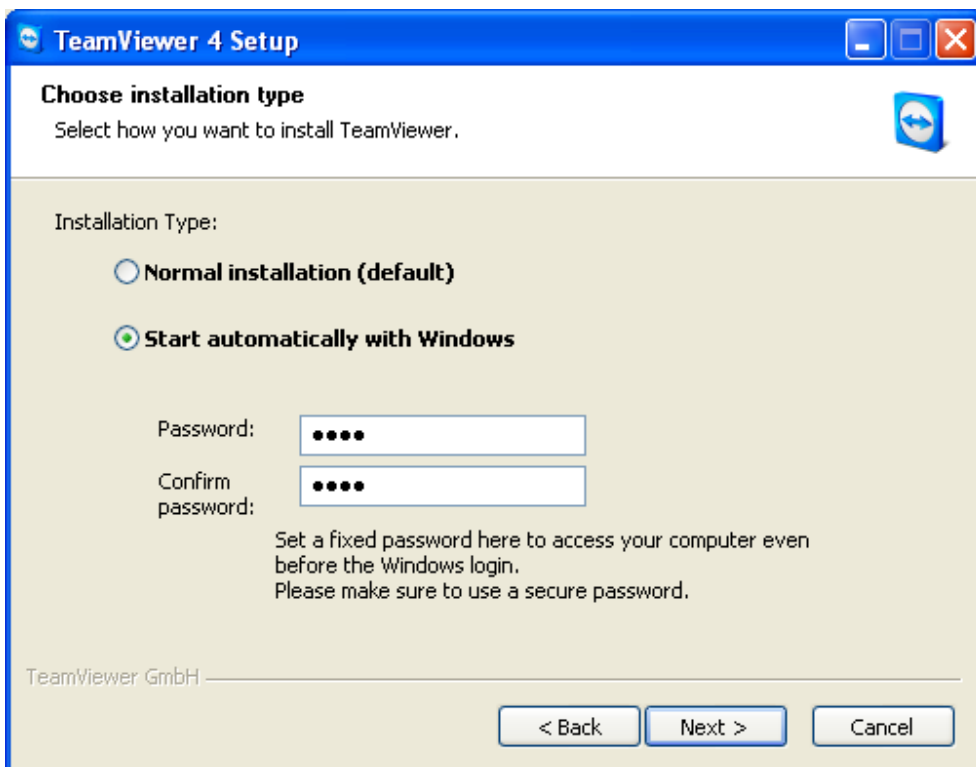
TeamViewer 4 Setup

Choose installation type

Select how you want to install TeamViewer.

Installation Type:

Normal installation (default)

Start automatically with Windows

Password: ●●●●

Confirm password: ●●●●

Set a fixed password here to access your computer even before the Windows login.
Please make sure to use a secure password.

TeamViewer GmbH

< Back | Next > | Cancel